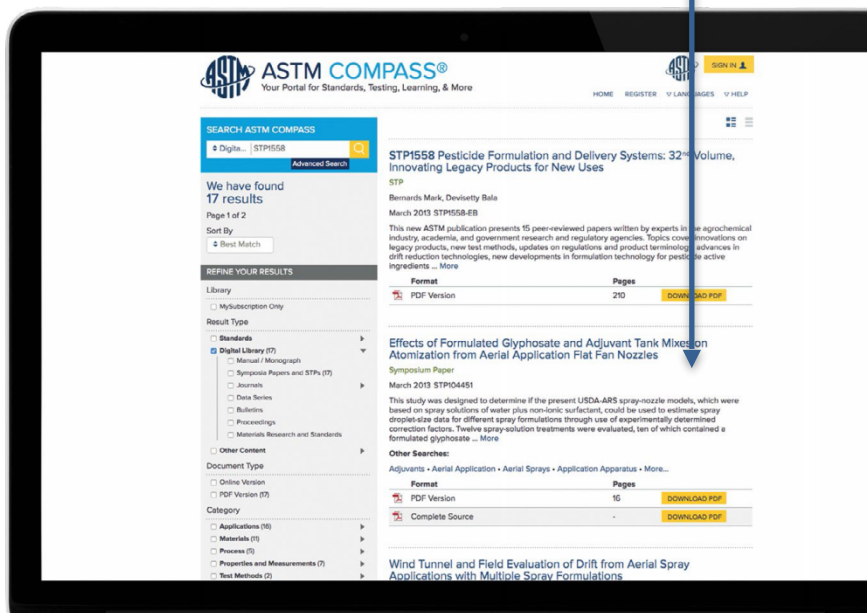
ASTM COMPASS®
Your Portal for Standards, Testing, Learning, & More

SIGN IN

HOME REGISTER LANGUAGES HELP

SEARCH ASTM COMPASS
Digita... STP1558
Advanced Search

We have found 17 results
Page 1 of 2
Sort By
Best Match

REFINE YOUR RESULTS
Library
MySubscription Only
Result Type
Standards
Digital Library (17)
Manual / Monograph
Symposia Papers and STPs (17)
Journals
Data Series
Bulletins
Proceedings
Materials Research and Standards
Other Content
Document Type
Online Version
PDF Version (17)
Category
Applications (18)
Materials (11)
Process (5)
Properties and Measurements (27)
Test Methods (2)

STP1558 Pesticide Formulation and Delivery Systems: 32nd Volume, Innovating Legacy Products for New Uses
STP
Bernards Mark, Devisetty Bala
March 2013 STP1558-EB
This new ASTM publication presents 15 peer-reviewed papers written by experts in the agrochemical industry, academia, and government research and regulatory agencies. Topics cover innovations on legacy products, new test methods, updates on regulations and product terminology advances in drift reduction technologies, new developments in formulation technology for pesticide active ingredients ... More

| Format | Pages | |
|---|---|---|
| PDF Version | 210 | DOWNLOAD PDF |

Effects of Formulated Glyphosate and Adjuvant Tank Mixes on Atomization from Aerial Application Flat Fan Nozzles
Symposium Paper
March 2013 STP104451
This study was designed to determine if the present USDA-ARS spray-nozzle models, which were based on spray solutions of water plus non-ionic surfactant, could be used to estimate spray droplet-size data for different spray formulations through use of experimentally determined correction factors. Twelve spray-solution treatments were evaluated, ten of which contained a formulated glyphosate ... More
Other Searches:
Adjuvants • Aerial Application • Aerial Sprays • Application Apparatus • More...

| Format | Pages | |
|---|---|---|
| PDF Version | 16 | DOWNLOAD PDF |
| Complete Source | - | DOWNLOAD PDF |

Wind Tunnel and Field Evaluation of Drift from Aerial Spray Applications with Multiple Spray Formulations